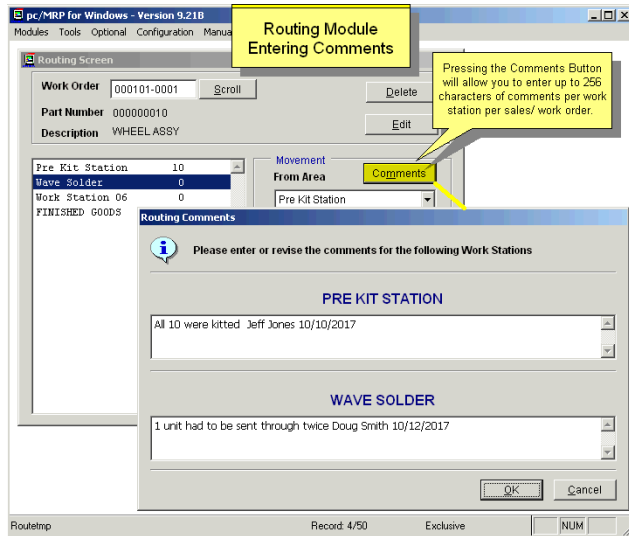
pc/MRP for Windows - Version 9.21B

Modules Tools Optional Configuration Manua

Routing Module
Entering Comments

Routing Screen

Work Order 000101-0001 Scroll

Part Number 000000010

Description WHEEL ASSY

Delete

Edit

Pressing the Comments Button will allow you to enter up to 256 characters of comments per work station per sales/ work order.

| | |
|---|---|
| Pre Kit Station | 10 |
| Wave Solder | 0 |
| Work Station 06 | 0 |
| FINISHED GOODS | |

Movement

From Area

Comments

Pre Kit Station

Routing Comments

Please enter or revise the comments for the following Work Stations

PRE KIT STATION

All 10 were kitted Jeff Jones 10/10/2017

WAVE SOLDER

1 unit had to be sent through twice Doug Smith 10/12/2017

OK

Cancel

Routetmp

Record: 4/50

Exclusive

NUM